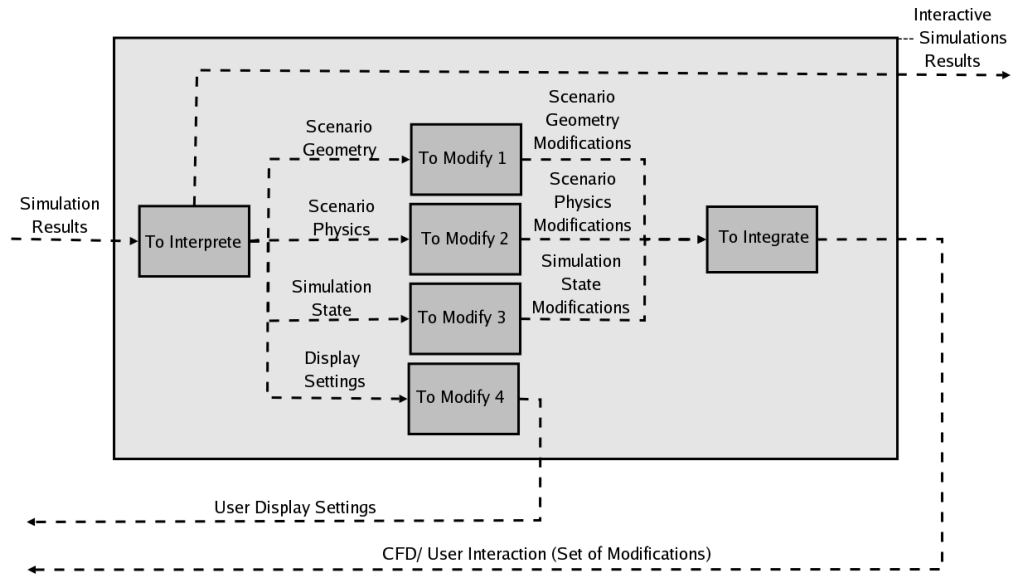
Interactive Simulations Results

Simulation Results

To Interprete

Scenario Geometry

Scenario Physics

Simulation State

Display Settings

To Modify 1

To Modify 2

To Modify 3

To Modify 4

Scenario Geometry Modifications

Scenario Physics Modifications

Simulation State Modifications

To Integrate

User Display Settings

CFD/ User Interaction (Set of Modifications)